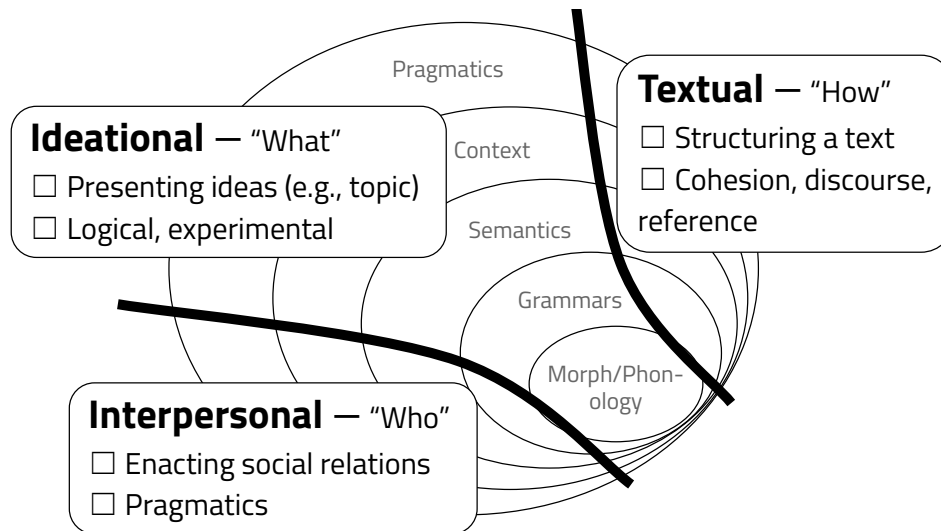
Pragmatics

Textual — "How"
☐ Structuring a text
☐ Cohesion, discourse, reference

Ideational — "What"
☐ Presenting ideas (e.g., topic)
☐ Logical, experimental

Context

Semantics

Grammars

Morph/Phonology

Interpersonal — "Who"
☐ Enacting social relations
☐ Pragmatics